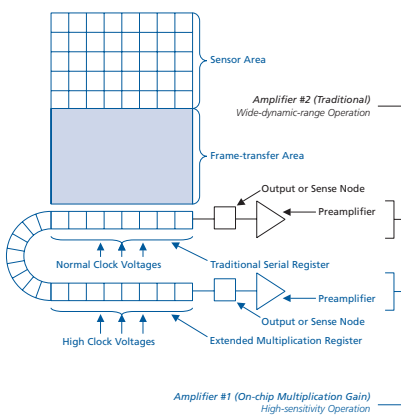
Sensor Area

Amplifier #2 (Traditional)
Wide-dynamic-range Operation

Frame-transfer Area

Output or Sense Node

Preamplifier

Normal Clock Voltages

Traditional Serial Register

Preamplifier

Output or Sense Node

High Clock Voltages

Extended Multiplication Register

Amplifier #1 (On-chip Multiplication Gain)
High-sensitivity Operation